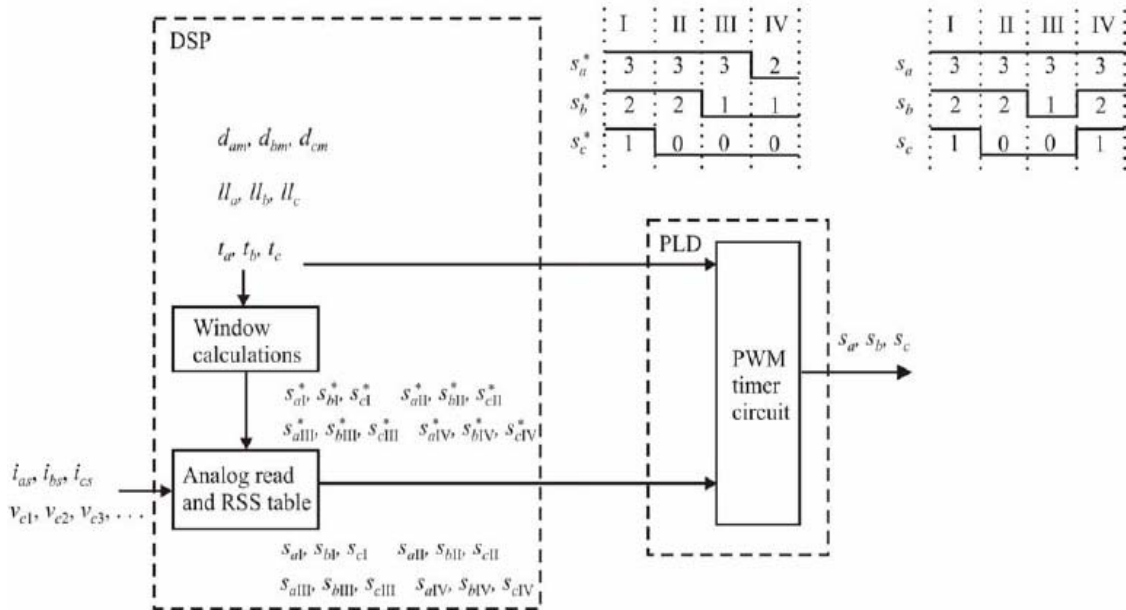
DSP

$d_{am}, d_{bm}, d_{cm}$

$ll_a, ll_b, ll_c$

$t_a, t_b, t_c$

Window calculations

$s^*_{aI}, s^*_{bI}, s^*_{cI}$ $s^*_{aII}, s^*_{bII}, s^*_{cII}$
$s^*_{aIII}, s^*_{bIII}, s^*_{cIII}$ $s^*_{aIV}, s^*_{bIV}, s^*_{cIV}$

$i_{as}, i_{bs}, i_{cs}$
$v_{c1}, v_{c2}, v_{c3}, \ldots$

Analog read and RSS table

$s_{aI}, s_{bI}, s_{cI}$ $s_{aII}, s_{bII}, s_{cII}$
$s_{aIII}, s_{bIII}, s_{cIII}$ $s_{aIV}, s_{bIV}, s_{cIV}$

|  | I | II | III | IV |
|---|---|---|---|---|
| $s^*_a$ | 3 | 3 | 3 | 2 |
| $s^*_b$ | 2 | 2 | 1 | 1 |
| $s^*_c$ | 1 | 0 | 0 | 0 |

|  | I | II | III | IV |
|---|---|---|---|---|
| $s_a$ | 3 | 3 | 3 | 3 |
| $s_b$ | 2 | 2 | 1 | 2 |
| $s_c$ | 1 | 0 | 0 | 1 |

PLD

PWM timer circuit

$s_a, s_b, s_c$